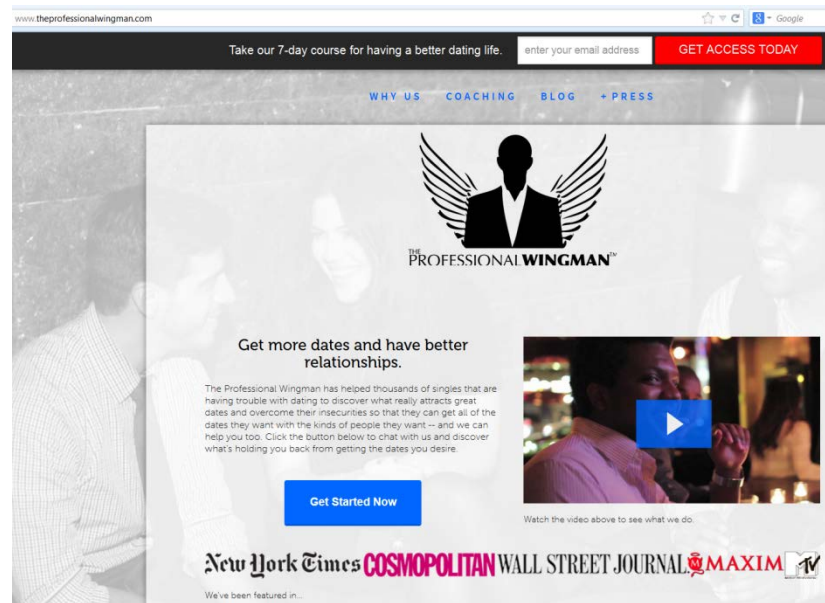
www.theprofessionalwingman.com

Google

Take our 7-day course for having a better dating life.

enter your email address

GET ACCESS TODAY

WHY US COACHING BLOG +PRESS

THE PROFESSIONAL WINGMAN™

Get more dates and have better relationships.

The Professional Wingman has helped thousands of singles that are having trouble with dating to discover what really attracts great dates and overcome their insecurities so that they can get all of the dates they want with the kinds of people they want -- and we can help you too. Click the button below to chat with us and discover what's holding you back from getting the dates you desire.

Get Started Now

Watch the video above to see what we do.

New York Times COSMOPOLITAN WALL STREET JOURNAL MAXIM TV

We've been featured in...